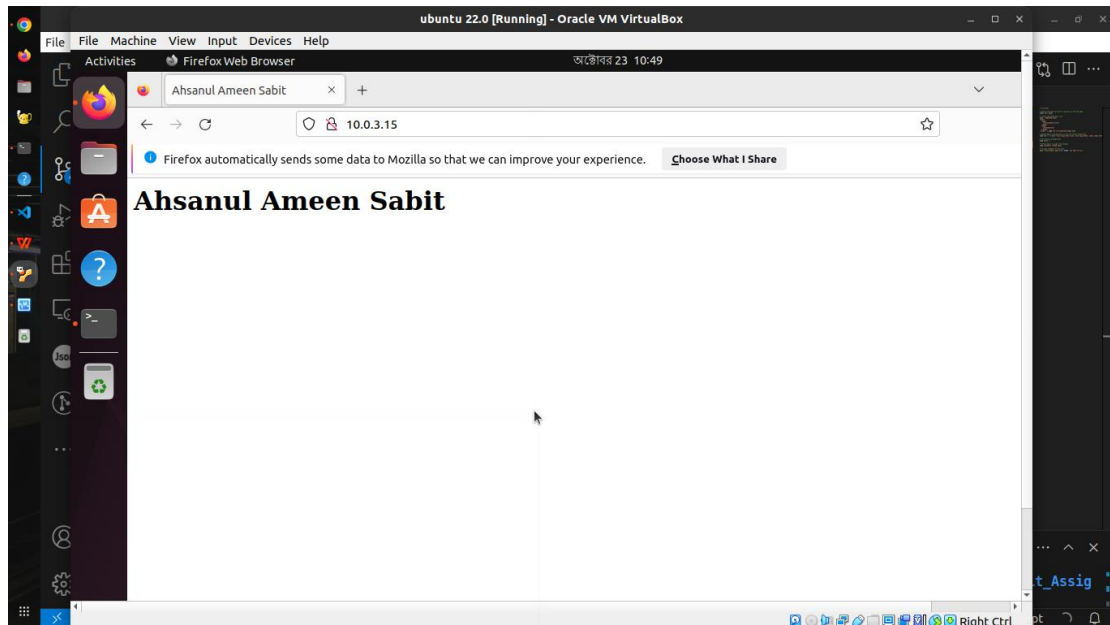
ubuntu 22.0 [Running] - Oracle VM VirtualBox

File

File Machine View Input Devices Help

Activities Firefox Web Browser অক্টোবর 23 10:49

Ahsanul Ameen Sabit ×  +

10.0.3.15

Firefox automatically sends some data to Mozilla so that we can improve your experience. Choose What I Share

Ahsanul Ameen Sabit

t_Assig

Right Ctrl